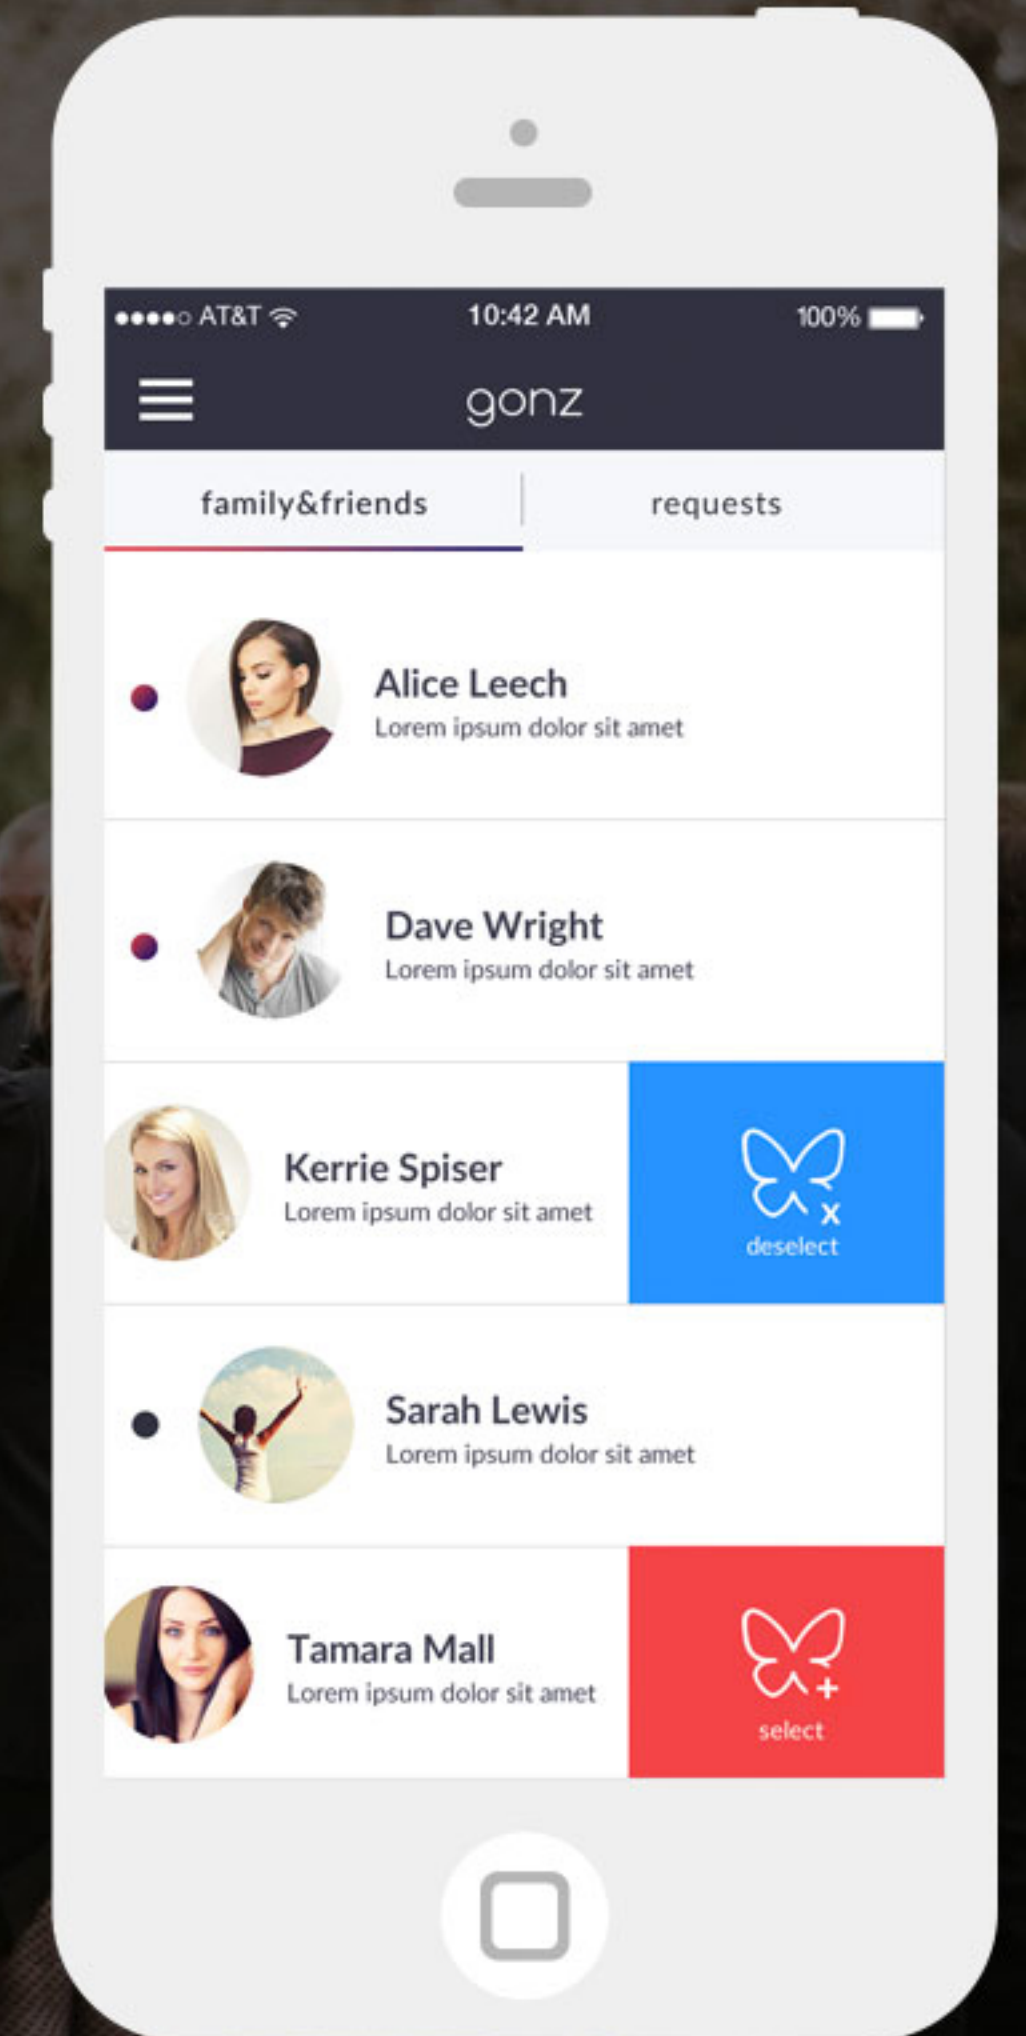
●●●●○ AT&T 10:42 AM 100%

gonz

family&friends requests

Alice Leech
Lorem ipsum dolor sit amet

Dave Wright
Lorem ipsum dolor sit amet

Kerrie Spiser
Lorem ipsum dolor sit amet

x
deselect

Sarah Lewis
Lorem ipsum dolor sit amet

Tamara Mall
Lorem ipsum dolor sit amet

+
select